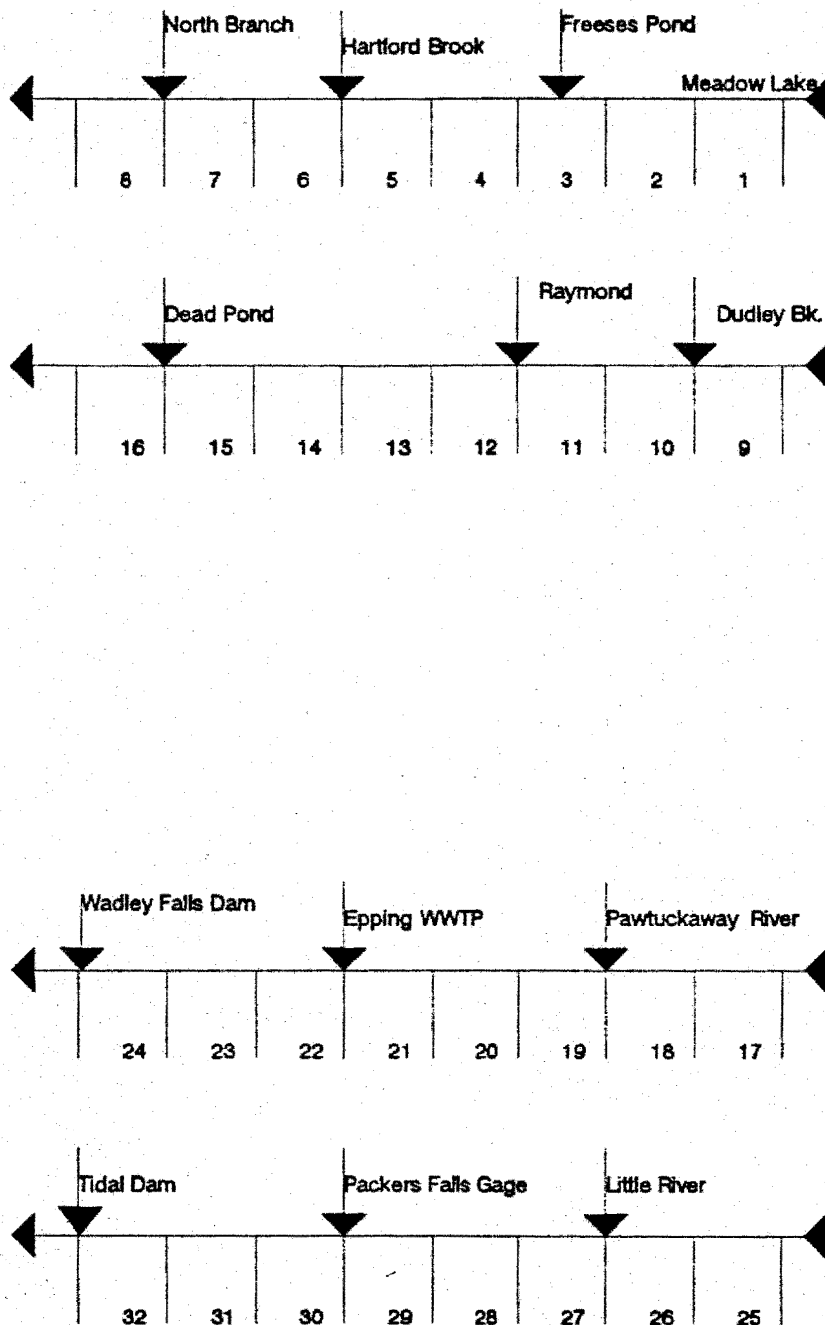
North Branch
Hartford Brook
Freeses Pond
Meadow Lake

8 7 6 5 4 3 2 1

Dead Pond
Raymond
Dudley Bk.

16 15 14 13 12 11 10 9

Wadley Falls Dam
Epping WWTP
Pawtuckaway River

24 23 22 21 20 19 18 17

Tidal Dam
Packers Falls Gage
Little River

32 31 30 29 28 27 26 25